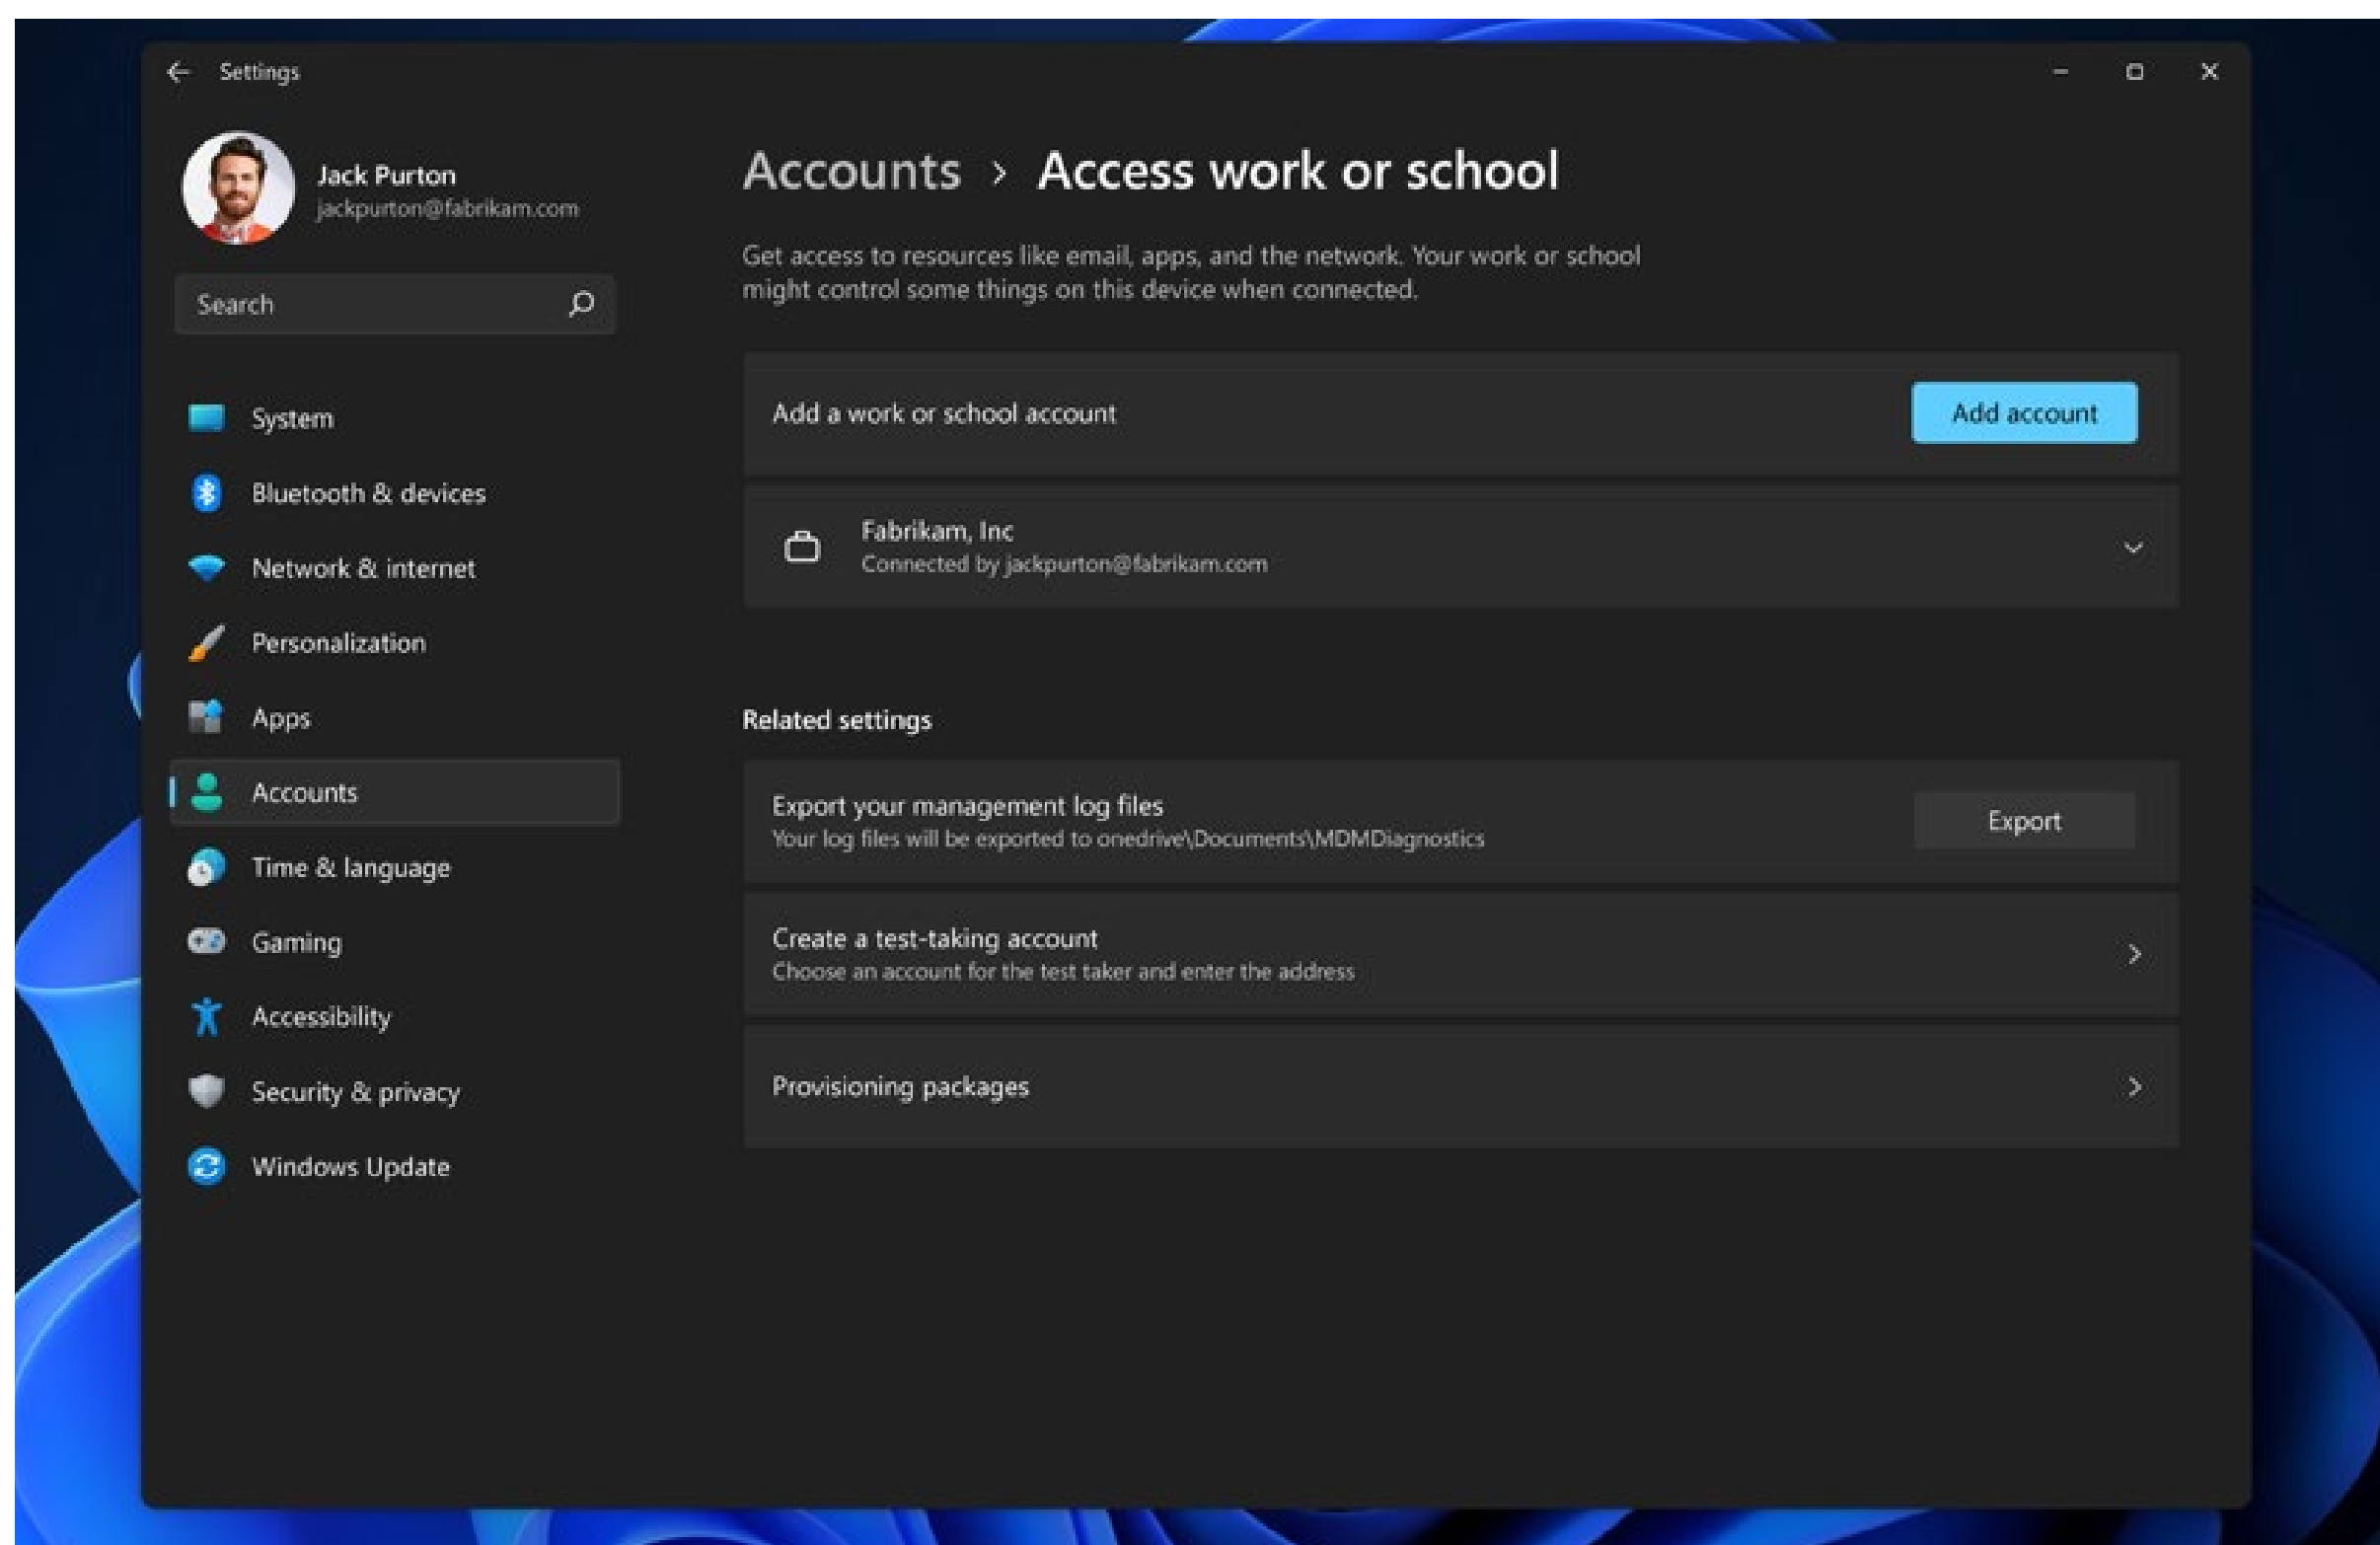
Settings

Jack Purton
jackpurton@fabrikam.com

Search

System
Bluetooth & devices
Network & internet
Personalization
Apps
Accounts
Time & language
Gaming
Accessibility
Security & privacy
Windows Update

Accounts › Access work or school

Get access to resources like email, apps, and the network. Your work or school might control some things on this device when connected.

Add a work or school account
Add account

Fabrikam, Inc
Connected by jackpurton@fabrikam.com

Related settings

Export your management log files
Your log files will be exported to onedrive\Documents\MDMDiagnostics
Export

Create a test-taking account
Choose an account for the test taker and enter the address

Provisioning packages